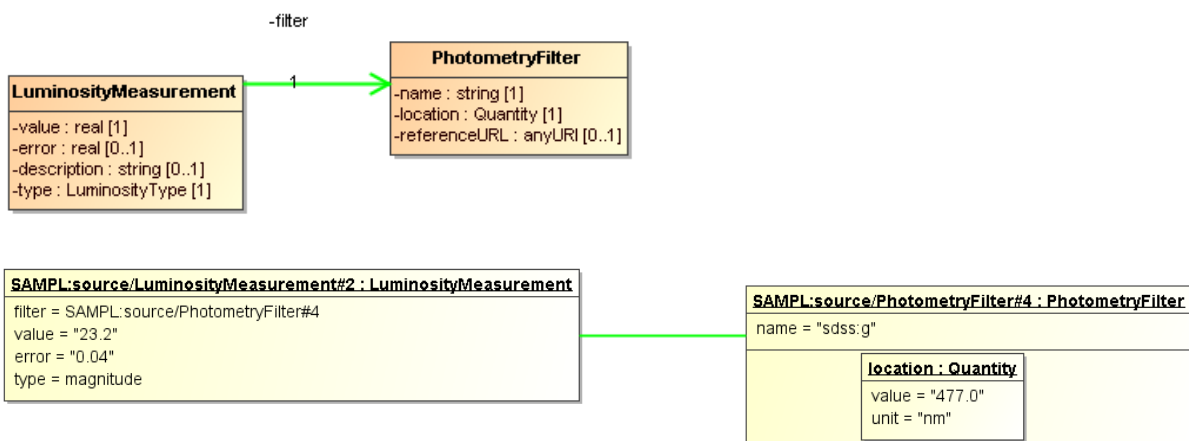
-filter

1

LuminosityMeasurement

-value : real [1]
-error : real [0..1]
-description : string [0..1]
-type : LuminosityType [1]

PhotometryFilter

-name : string [1]
-location : Quantity [1]
-referenceURL : anyURI [0..1]

SAMPL:source/LuminosityMeasurement#2 : LuminosityMeasurement

filter = SAMPL:source/PhotometryFilter#4
value = "23.2"
error = "0.04"
type = magnitude

SAMPL:source/PhotometryFilter#4 : PhotometryFilter

name = "sdss:g"

location : Quantity

value = "477.0"
unit = "nm"